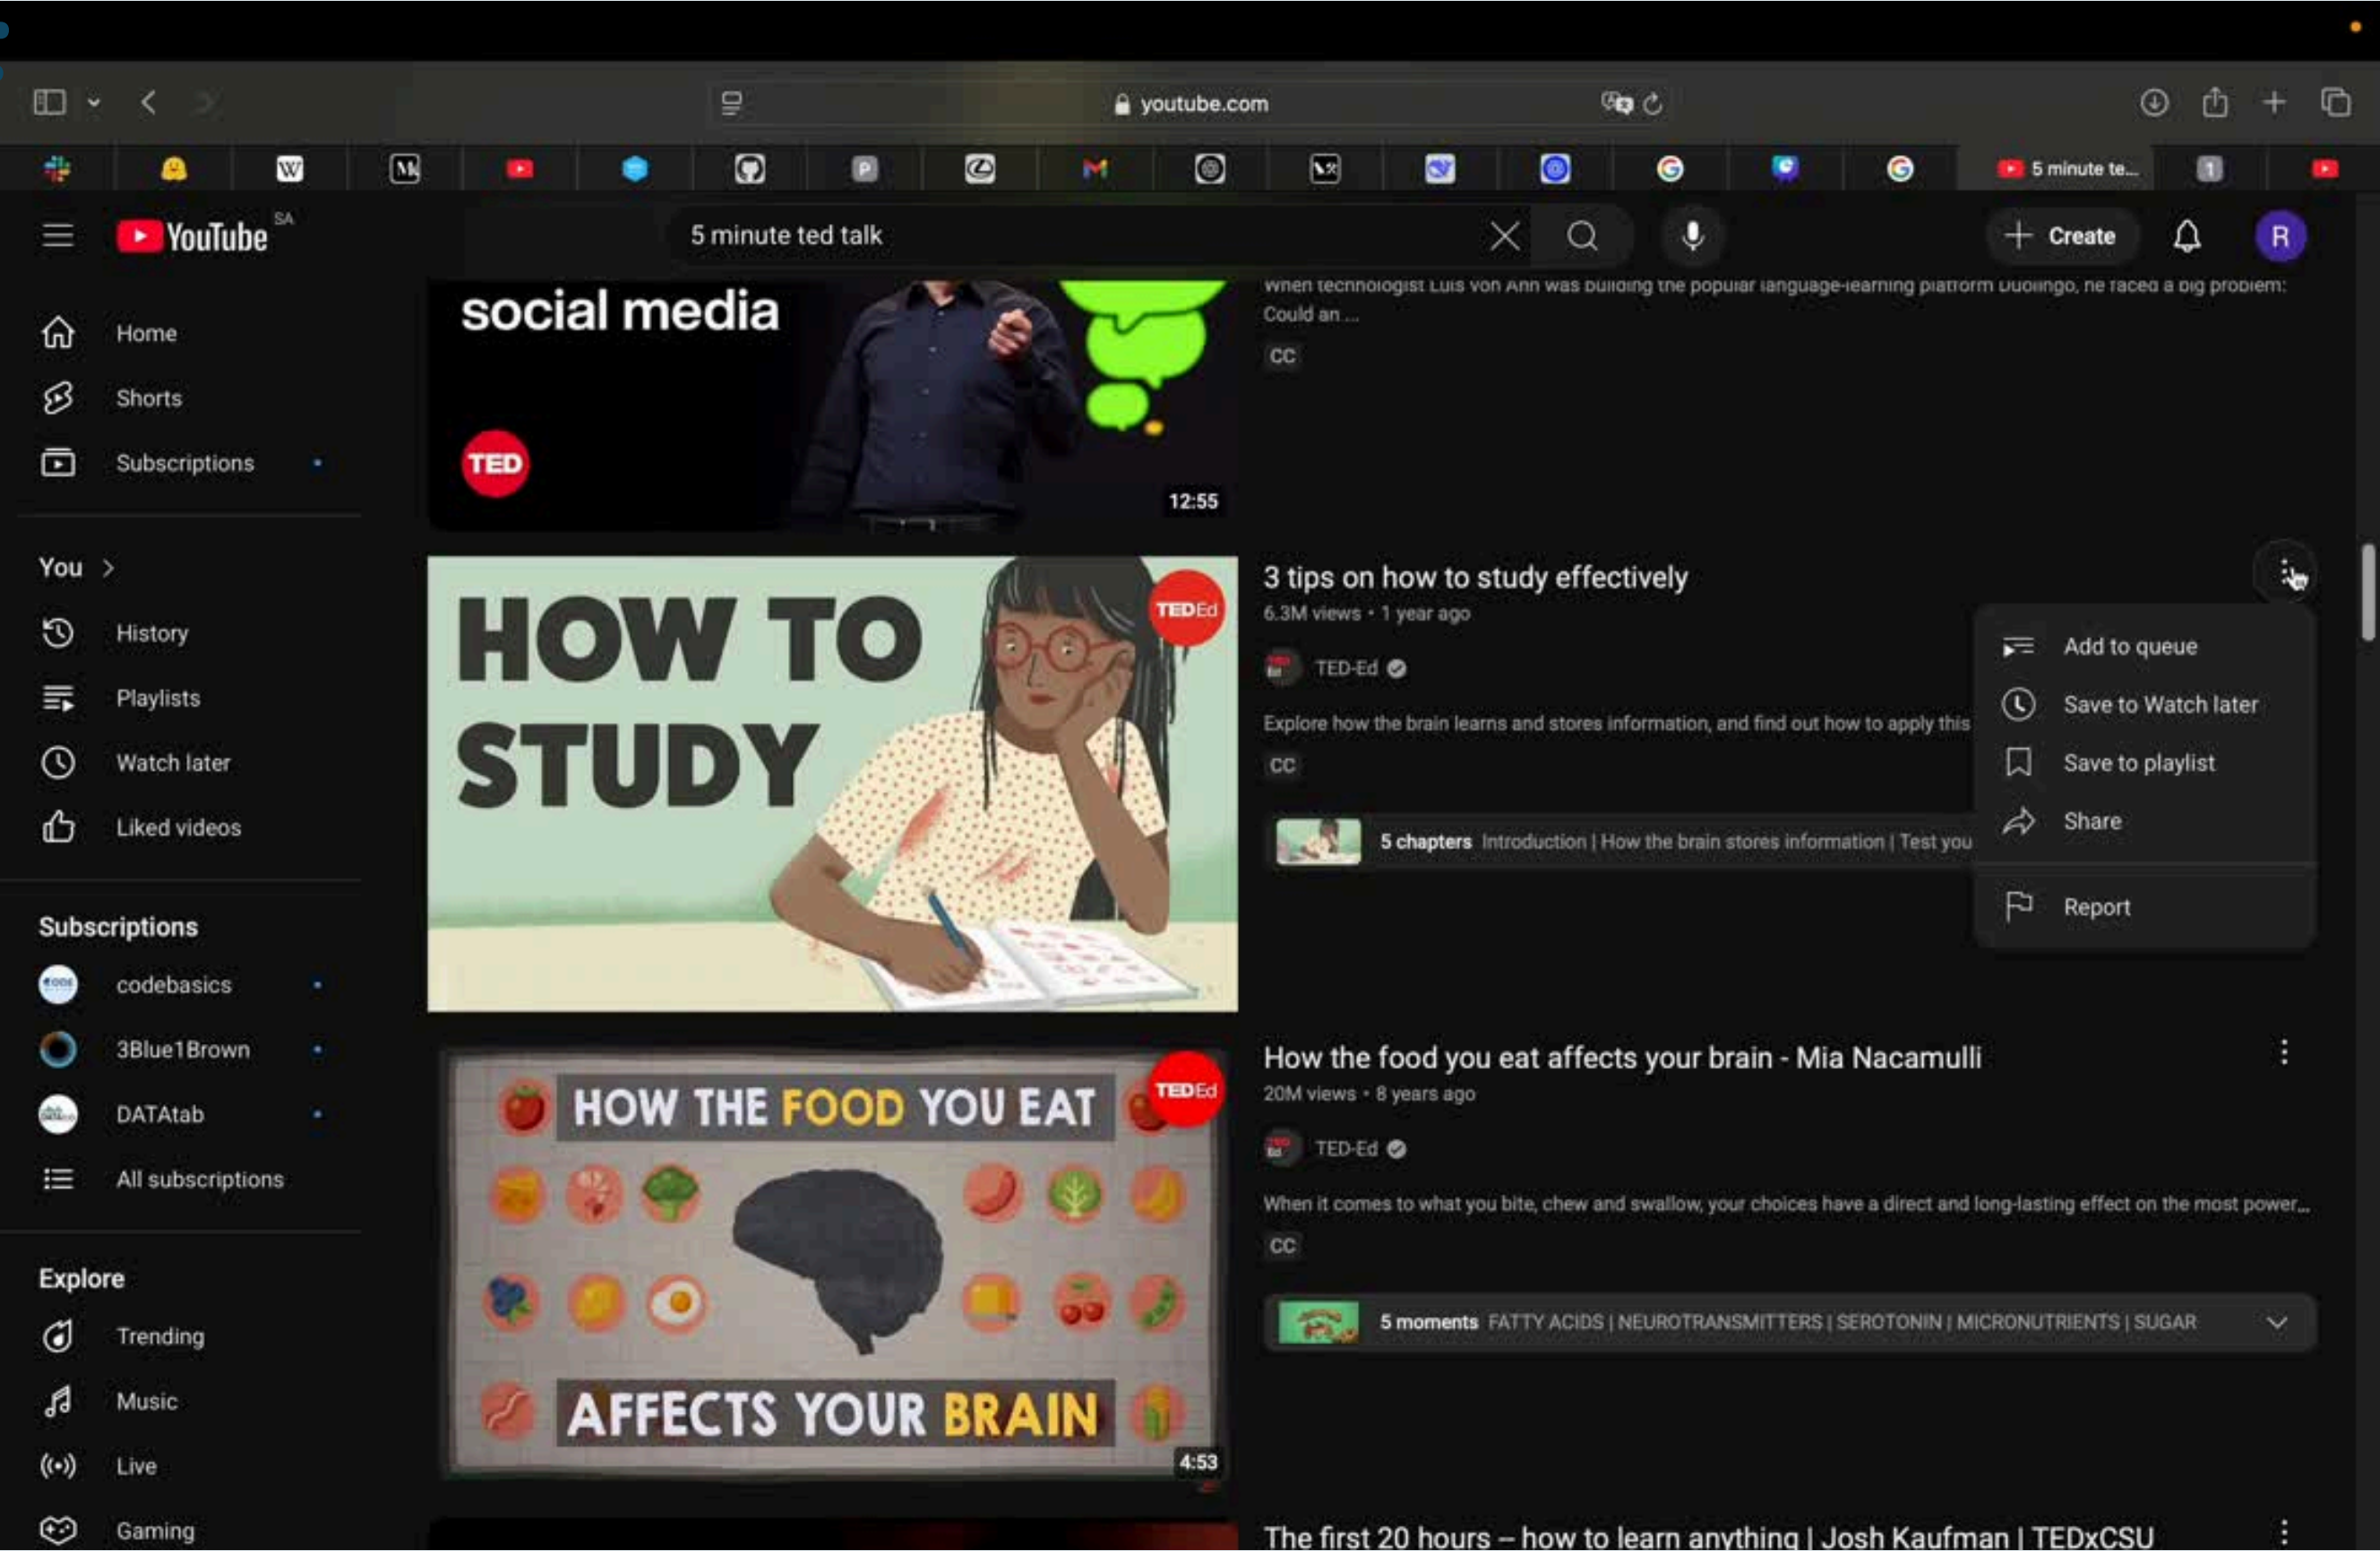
youtube.com

5 minute te...

YouTube SA

5 minute ted talk

Create

R

Home

Shorts

Subscriptions

You >

History

Playlists

Watch later

Liked videos

Subscriptions

codebasics

3Blue1Brown

DATAtab

All subscriptions

Explore

Trending

Music

Live

Gaming

social media

TED

12:55

When technologist Luis von Ahn was building the popular language-learning platform Duolingo, he faced a big problem: Could an ...

CC

HOW TO STUDY

TED Ed

3 tips on how to study effectively

6.3M views • 1 year ago

TED-Ed

Explore how the brain learns and stores information, and find out how to apply this

CC

5 chapters Introduction | How the brain stores information | Test you

Add to queue

Save to Watch later

Save to playlist

Share

Report

HOW THE FOOD YOU EAT AFFECTS YOUR BRAIN

TED Ed

4:53

How the food you eat affects your brain - Mia Nacamulli

20M views • 8 years ago

TED-Ed

When it comes to what you bite, chew and swallow, your choices have a direct and long-lasting effect on the most power...

CC

5 moments FATTY ACIDS | NEUROTRANSMITTERS | SEROTONIN | MICRONUTRIENTS | SUGAR

The first 20 hours – how to learn anything | Josh Kaufman | TEDxCSU